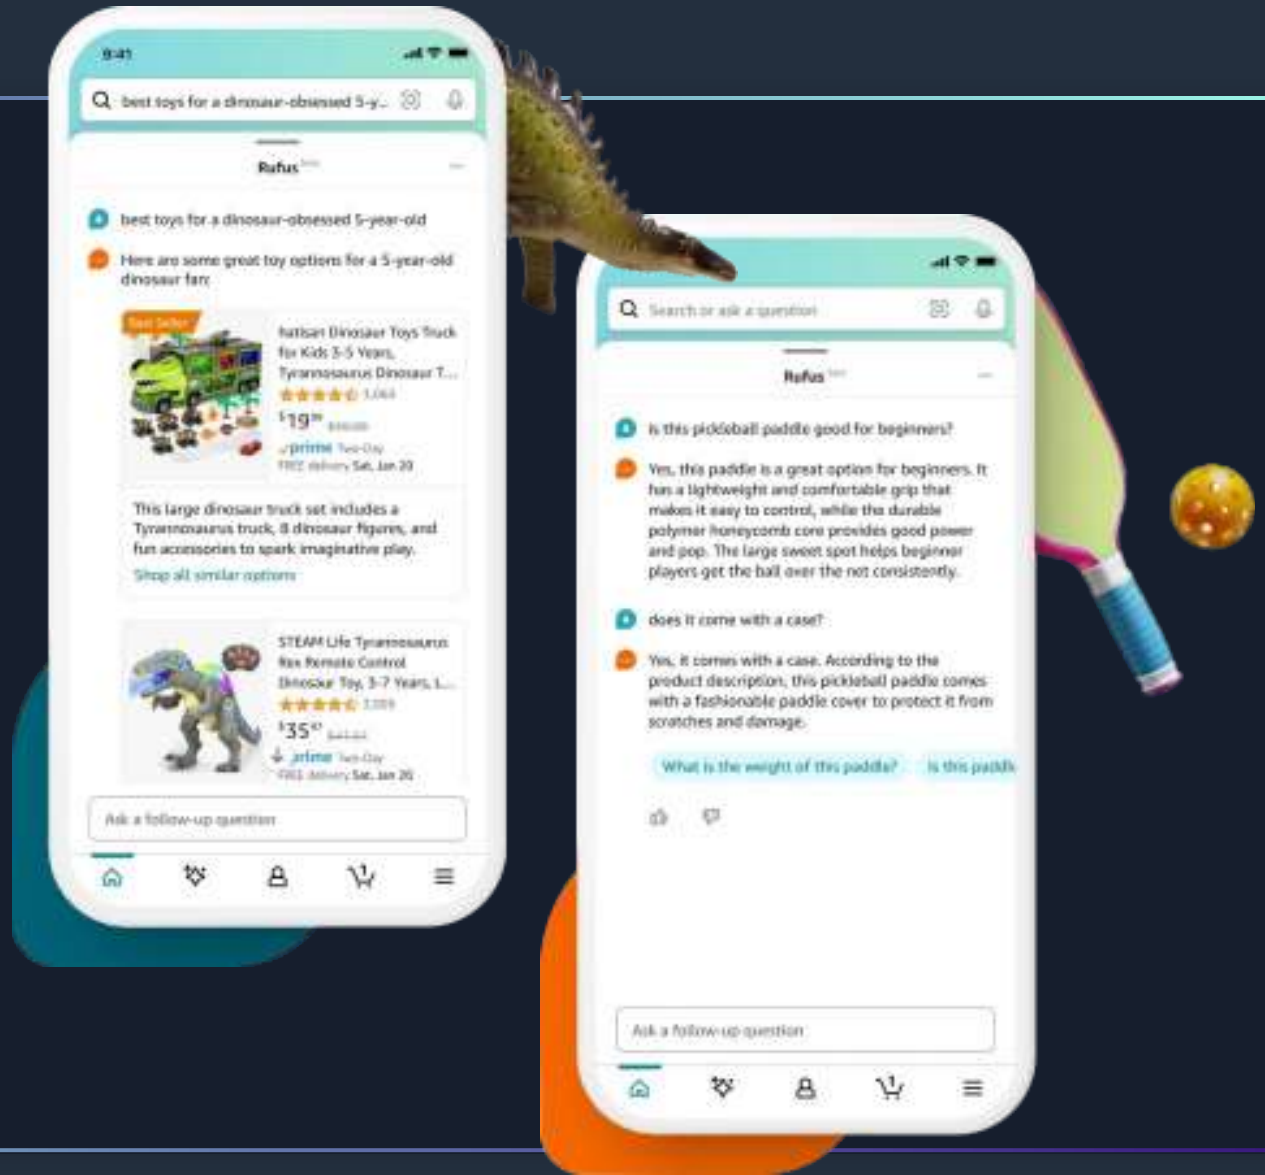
9:41

best toys for a dinosaur-obsessed 5-y...

Rufus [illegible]

best toys for a dinosaur-obsessed 5-year-old

Here are some great toy options for a 5-year-old dinosaur fan:

Best Seller

hatisan Dinosaur Toys Truck for Kids 3-5 Years, Tyrannosaurus Dinosaur T...

3,064

$19^{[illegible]}$ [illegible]

prime Two-Day

FREE delivery Sat, Jan 20

This large dinosaur truck set includes a Tyrannosaurus truck, 8 dinosaur figures, and fun accessories to spark imaginative play.

Shop all similar options

STEAM Life Tyrannosaurus Rex Remote Control Dinosaur Toy, 3-7 Years, L...

3,109

$35^{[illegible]}$ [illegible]

prime Two-Day

FREE delivery Sat, Jan 20

Ask a follow-up question

Search or ask a question

Rufus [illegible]

is this pickleball paddle good for beginners?

Yes, this paddle is a great option for beginners. It has a lightweight and comfortable grip that makes it easy to control, while the durable polymer honeycomb core provides good power and pop. The large sweet spot helps beginner players get the ball over the net consistently.

does it come with a case?

Yes, it comes with a case. According to the product description, this pickleball paddle comes with a fashionable paddle cover to protect it from scratches and damage.

What is the weight of this paddle?

Is this paddle

Ask a follow-up question